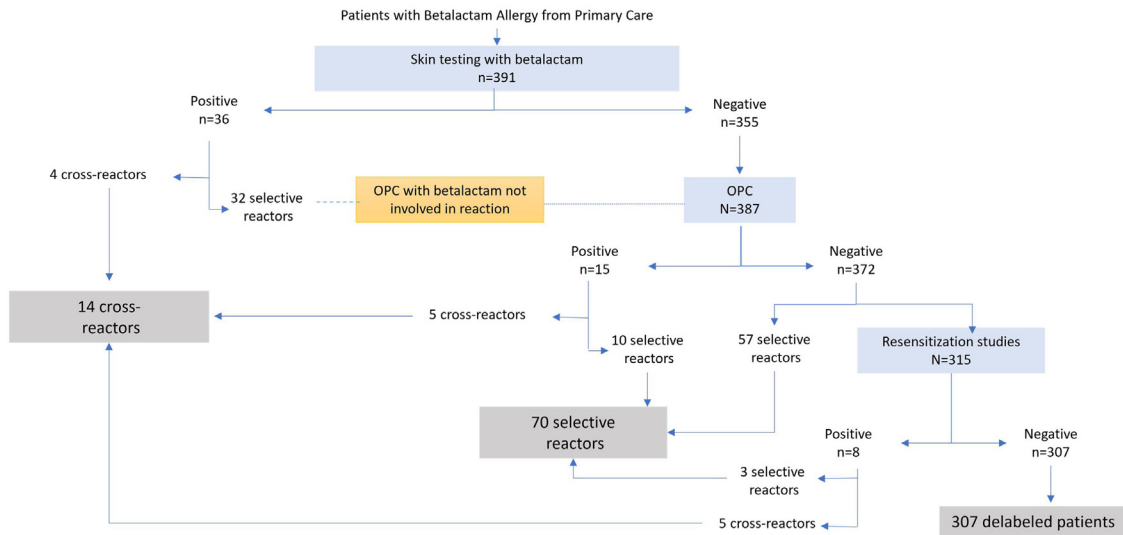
Patients with Betalactam Allergy from Primary Care

Skin testing with betalactam
n=391

Positive
n=36

Negative
n=355

4 cross-reactors

32 selective reactors

OPC with betalactam not involved in reaction

OPC
N=387

Positive
n=15

Negative
n=372

14 cross-reactors

5 cross-reactors

10 selective reactors

57 selective reactors

Resensitization studies
N=315

70 selective reactors

Positive
n=8

Negative
n=307

3 selective reactors

5 cross-reactors

307 delabeled patients